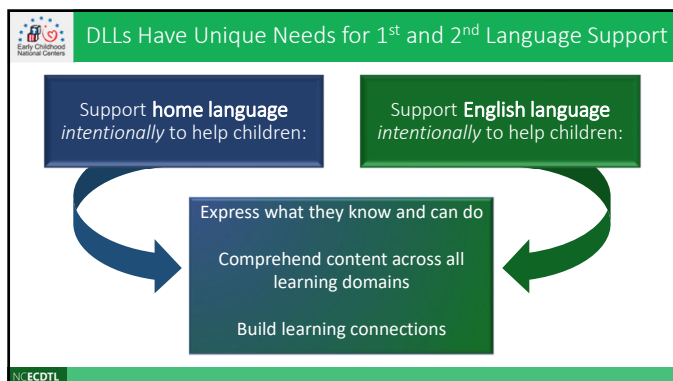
Early Childhood National Centers

DLLs Have Unique Needs for 1st and 2nd Language Support

Support home language *intentionally* to help children:

Support English language *intentionally* to help children:

Express what they know and can do

Comprehend content across all learning domains

Build learning connections

NCECDTL